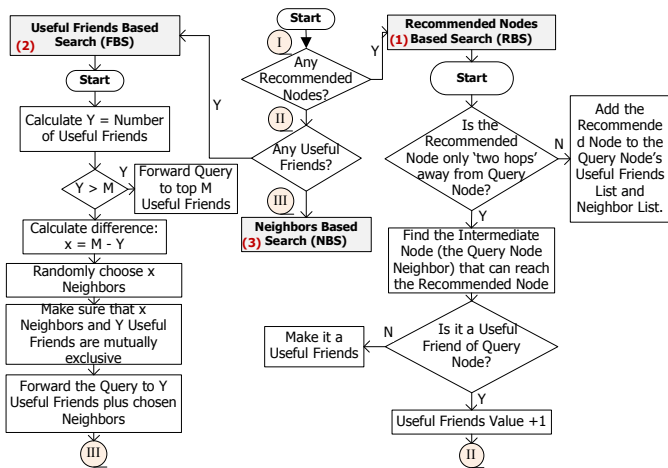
Useful Friends Based Search (FBS)
(2)

Start

Calculate Y = Number of Useful Friends

Y > M

Y

Forward Query to top M Useful Friends

Calculate difference: x = M - Y

Randomly choose x Neighbors

Make sure that x Neighbors and Y Useful Friends are mutually exclusive

Forward the Query to Y Useful Friends plus chosen Neighbors

III

Start

I

Any Recommended Nodes?

Y

II

Y

Any Useful Friends?

III

Neighbors Based
(3) Search (NBS)

Recommended Nodes
(1) Based Search (RBS)

Start

Is the Recommended Node only 'two hops' away from Query Node?

N

Add the Recommended Node to the Query Node's Useful Friends List and Neighbor List.

Y

Find the Intermediate Node (the Query Node Neighbor) that can reach the Recommended Node

Make it a Useful Friends

N

Is it a Useful Friend of Query Node?

Y

Useful Friends Value +1

II